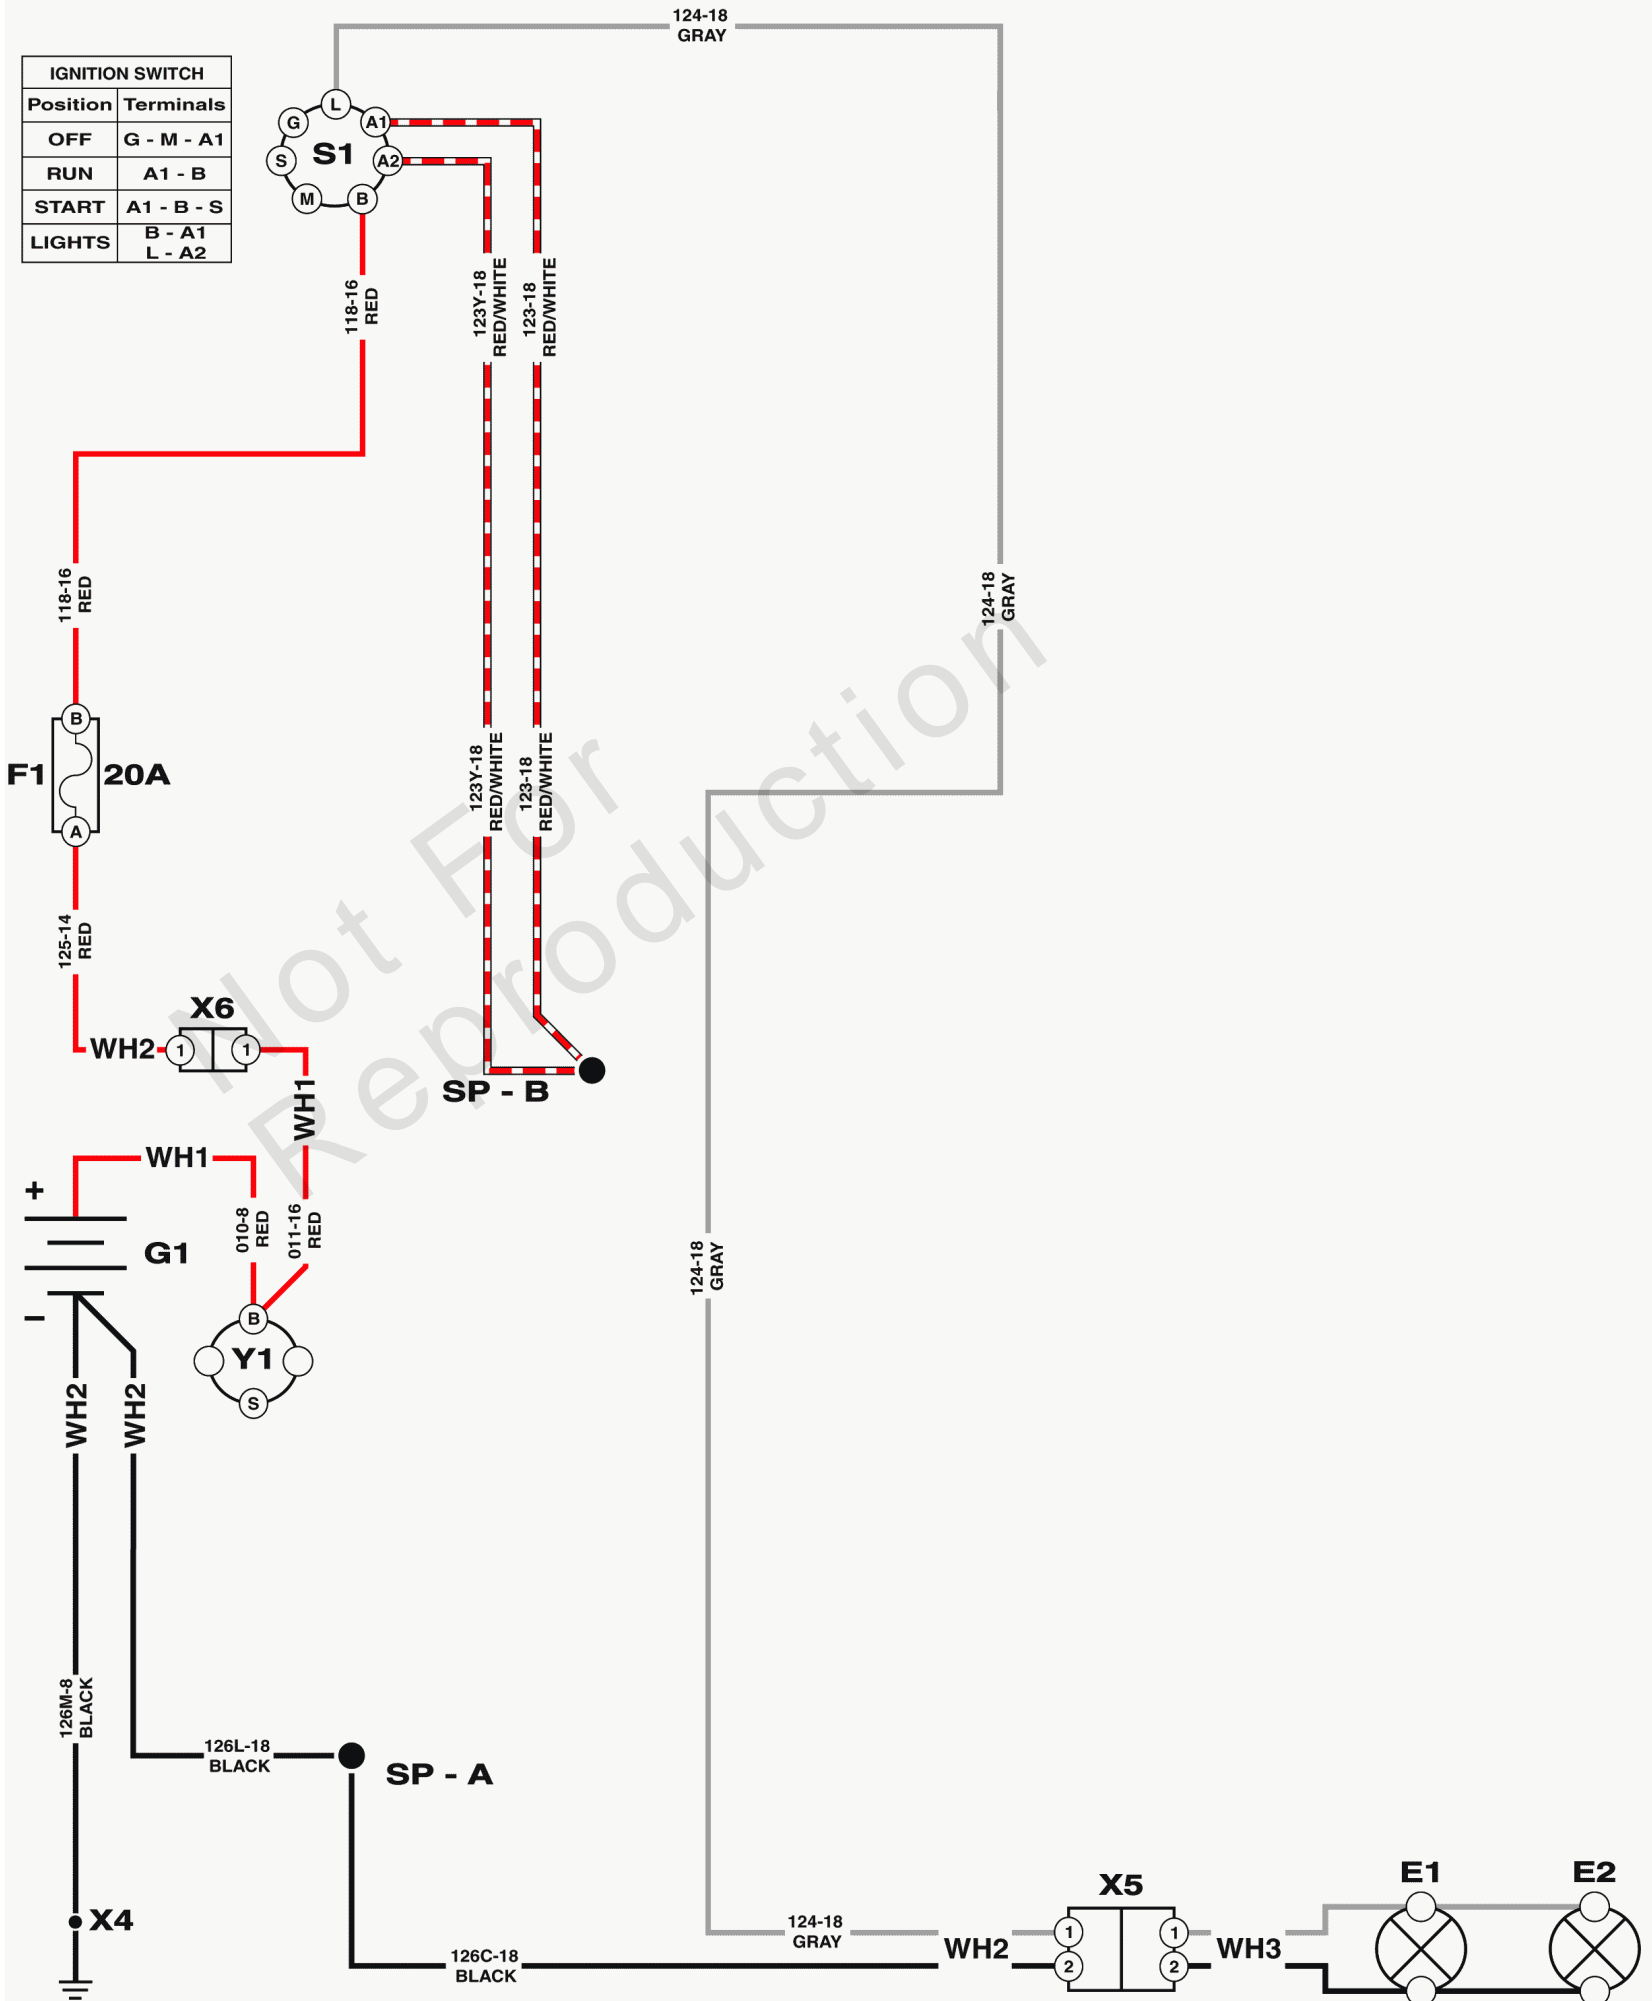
| IGNITION SWITCH | |
|---|---|
| Position | Terminals |
| OFF | G - M - A1 |
| RUN | A1 - B |
| START | A1 - B - S |
| LIGHTS | B - A1<br>L - A2 |

124-18
GRAY

L
G
A1
S
S1
A2
M
B

118-16
RED

123Y-18
RED/WHITE

123-18
RED/WHITE

124-18
GRAY

118-16
RED

B
F1
20A
A

123Y-18
RED/WHITE

123-18
RED/WHITE

125-14
RED

X6
WH2
1
1

SP - B

WH1

WH1

+

010-8
RED

011-16
RED

G1

–

B
Y1
S

WH2
WH2

124-18
GRAY

126M-8
BLACK

126L-18
BLACK

SP - A

X4

124-18
GRAY

126C-18
BLACK

WH2

X5
1
2
1
2

WH3

E1
E2

Not For Reproduction